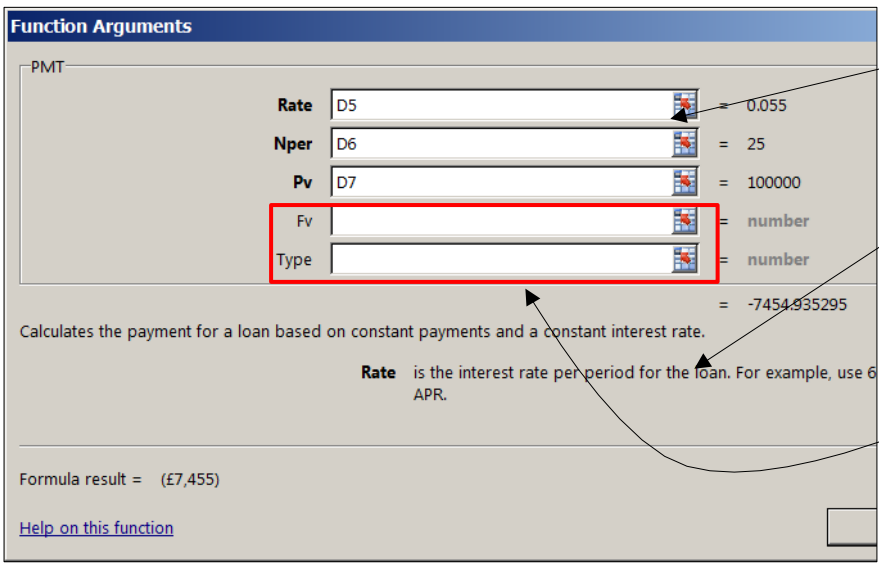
Function Arguments

PMT

Rate D5 = 0.055

Nper D6 = 25

Pv D7 = 100000

Fv = number

Type = number

= -7454.935295

Calculates the payment for a loan based on constant payments and a constant interest rate.

Rate is the interest rate per period for the loan. For example, use 6 APR.

Formula result = (£7,455)

Help on this function